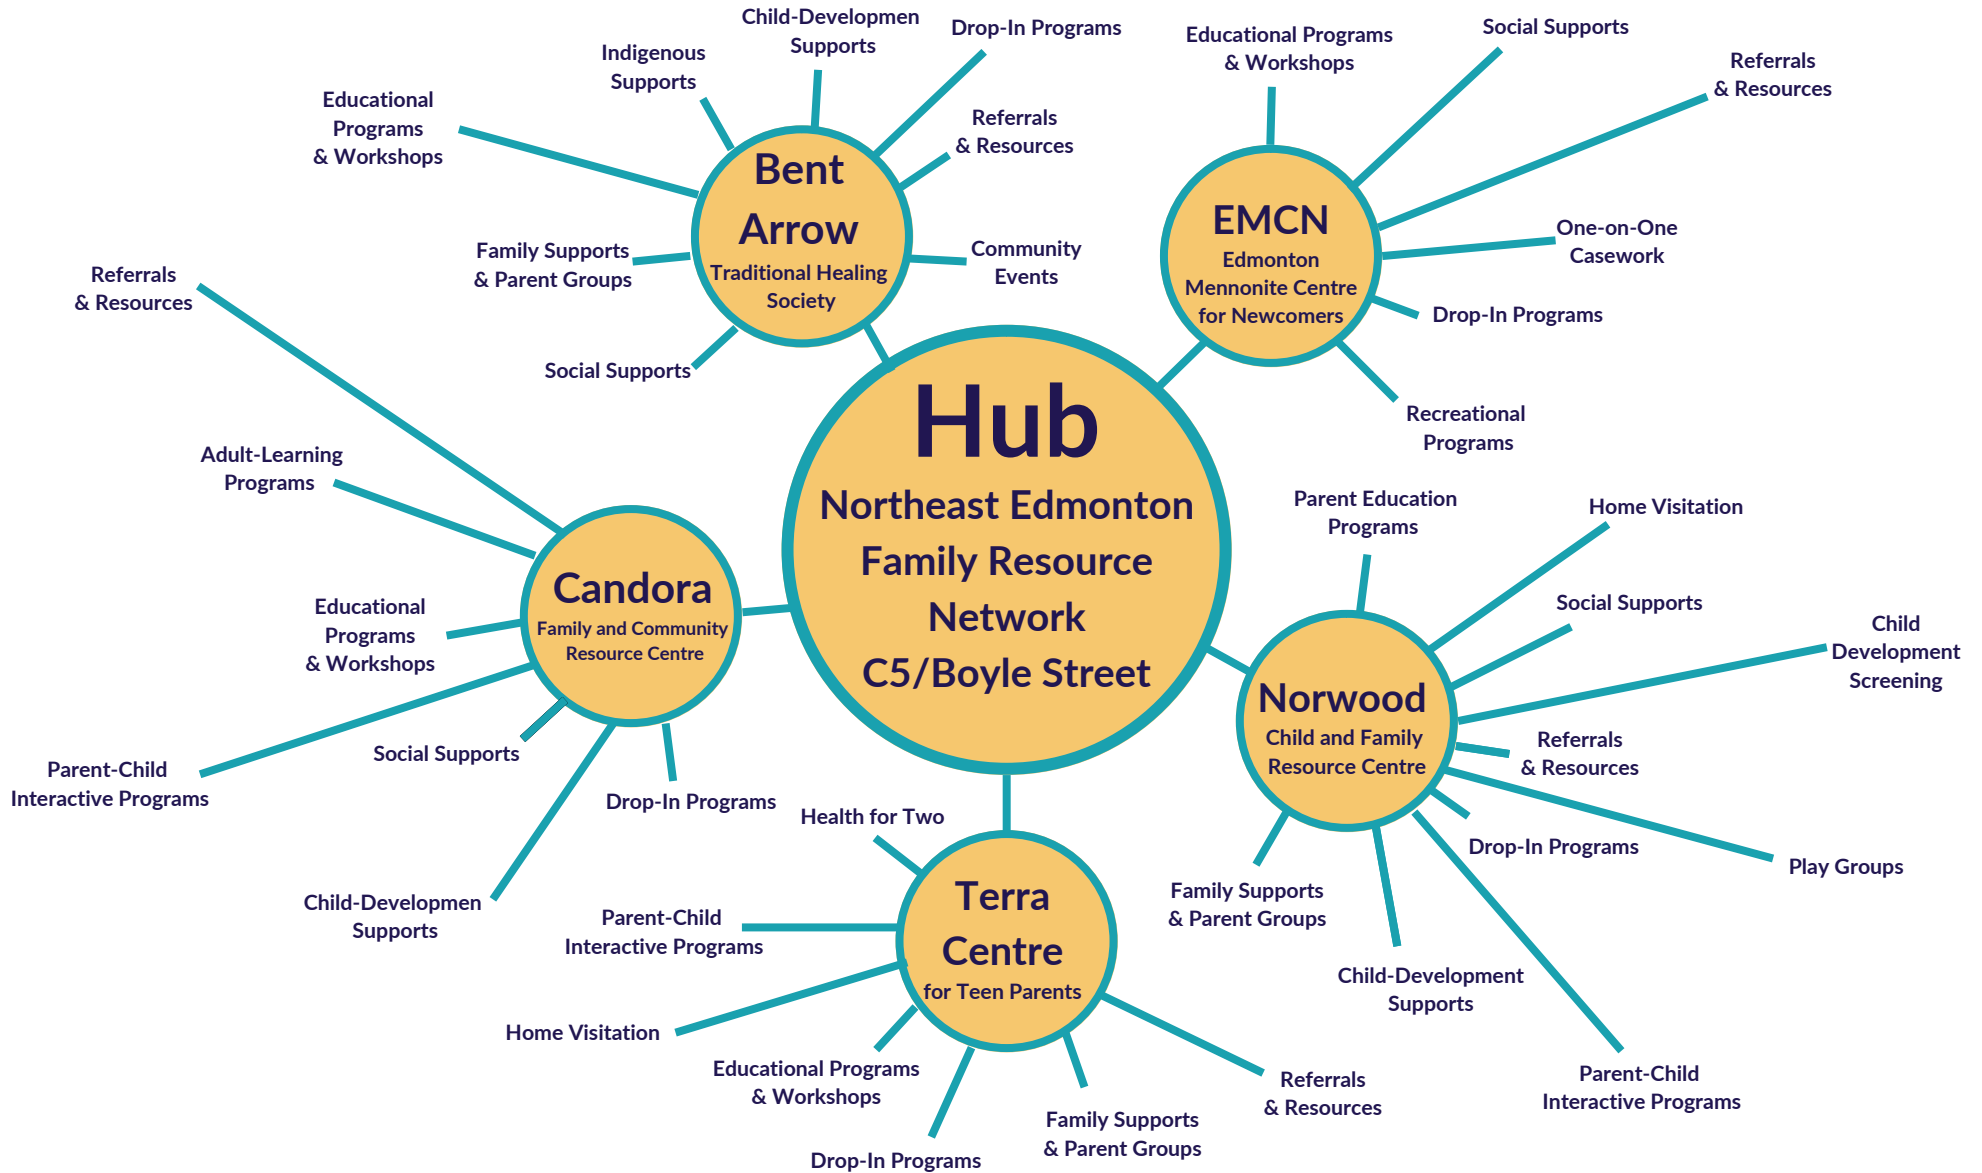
Hub
Northeast Edmonton Family Resource Network C5/Boyle Street

Bent Arrow
Traditional Healing Society

Indigenous Supports
Child-Developmen Supports
Drop-In Programs
Referrals & Resources
Community Events
Social Supports
Family Supports & Parent Groups
Educational Programs & Workshops

EMCN
Edmonton Mennonite Centre for Newcomers

Educational Programs & Workshops
Social Supports
Referrals & Resources
One-on-One Casework
Drop-In Programs
Recreational Programs

Candora
Family and Community Resource Centre

Referrals & Resources
Adult-Learning Programs
Educational Programs & Workshops
Parent-Child Interactive Programs
Social Supports
Drop-In Programs
Child-Developmen Supports

Norwood
Child and Family Resource Centre

Parent Education Programs
Home Visitation
Social Supports
Child Development Screening
Referrals & Resources
Drop-In Programs
Play Groups
Family Supports & Parent Groups
Child-Development Supports
Parent-Child Interactive Programs

Terra Centre
for Teen Parents

Health for Two
Parent-Child Interactive Programs
Home Visitation
Educational Programs & Workshops
Drop-In Programs
Family Supports & Parent Groups
Referrals & Resources